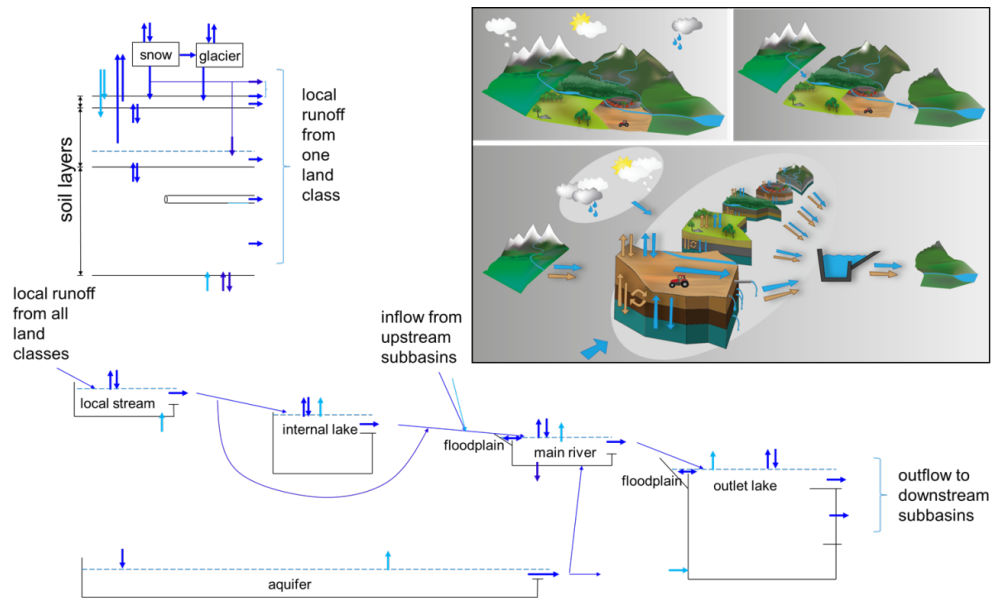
snow

glacier

soil layers

local runoff from one land class

local runoff from all land classes

local stream

internal lake

inflow from upstream subbasins

floodplain

main river

floodplain

outlet lake

outflow to downstream subbasins

aquifer